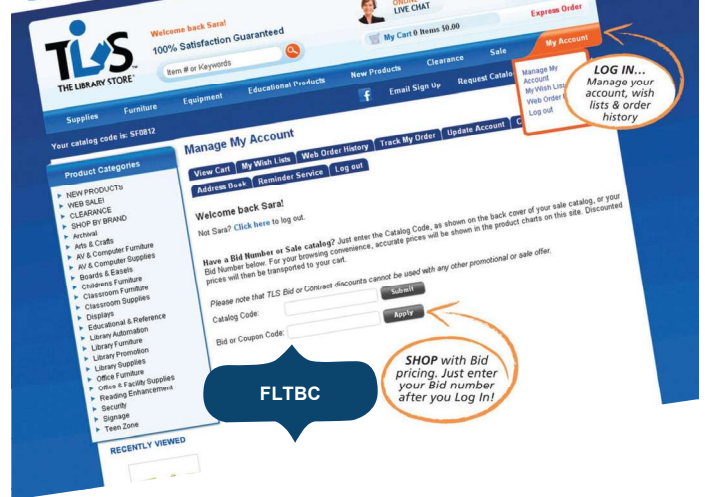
TLS THE LIBRARY STORE

Welcome back Sara!

100% Satisfaction Guaranteed

Item # or Keywords

ONLINE LIVE CHAT

My Cart 0 Items $0.00

Express Order

Supplies Furniture Equipment Educational Products New Products Clearance Sale My Account

Email Sign Up Request Catalog

Manage My Account
My Wish Lists
Web Order History
Log out

LOG IN... Manage your account, wish lists & order history

Your catalog code is: SF0812

Product Categories

NEW PRODUCTS
WEB SALE!
CLEARANCE
SHOP BY BRAND
Archival
Arts & Crafts
AV & Computer Furniture
AV & Computer Supplies
Boards & Easels
Childrens Furniture
Classroom Furniture
Classroom Supplies
Displays
Educational & Reference
Library Automation
Library Furniture
Library Promotion
Library Supplies
Office Furniture
Office & Facility Supplies
Reading Enhancement
Security
Signage
Teen Zone

RECENTLY VIEWED

Manage My Account

View Cart | My Wish Lists | Web Order History | Track My Order | Update Account
Address Book | Reminder Service | Log out

Welcome back Sara!

Not Sara? Click here to log out.

Have a Bid Number or Sale catalog? Just enter the Catalog Code, as shown on the back cover of your sale catalog, or your Bid Number below. For your browsing convenience, accurate prices will be shown in the product charts on this site. Discounted prices will then be transported to your cart.

Please note that TLS Bid or Contract discounts cannot be used with any other promotional or sale offer.

Catalog Code: Submit

Bid or Coupon Code: Apply

SHOP with Bid pricing. Just enter your Bid number after you Log In!

FLTBC